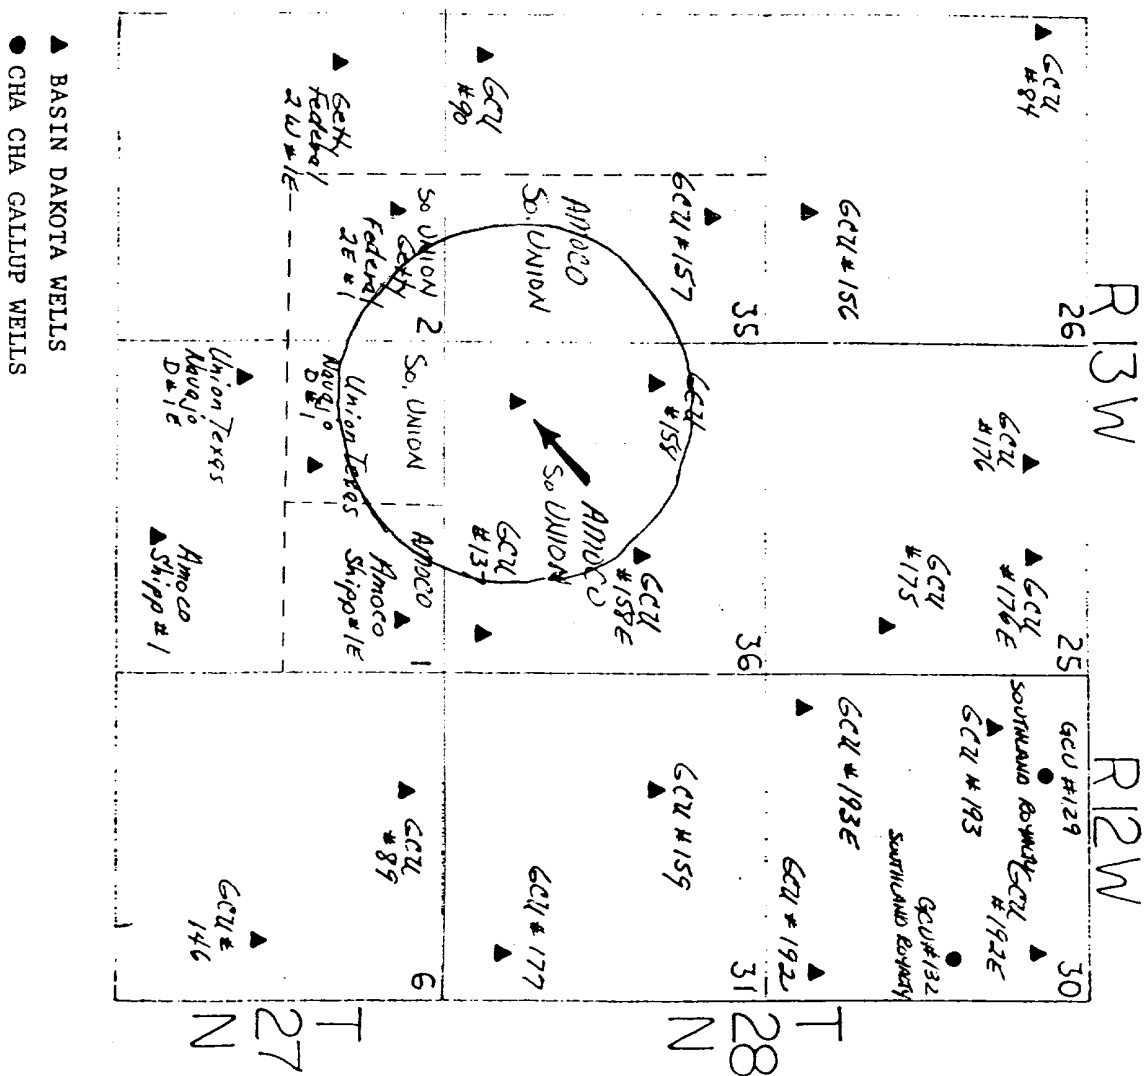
R13W

R12W

T28N

T27N

26

25

30

35

36

31

2

6

GCU #84

GCU #156

GCU #176

GCU #176E

GCU #175

GCU #193E

GCU #129

SOUTHLAND ROYALTY

GCU #193

GCU #192E

GCU #132

SOUTHLAND ROYALTY

GCU #192

GCU #157

AMOCO So. UNION

GCU #158

AMOCO So. UNION

GCU #158E

GCU #137

GCU #159

GCU #177

GCU #90

Getty Federal 2E #1

So UNION

So. UNION

Union Texas Navajo D #1

Union Texas

AMOCO

Amoco Shipp #1E

Getty Federal 2U #1E

Union Texas Navajo D #1E

Amoco Shipp #1

GCU #89

GCU #146

▲ BASIN DAKOTA WELLS
● CHA CHA GALLUP WELLS